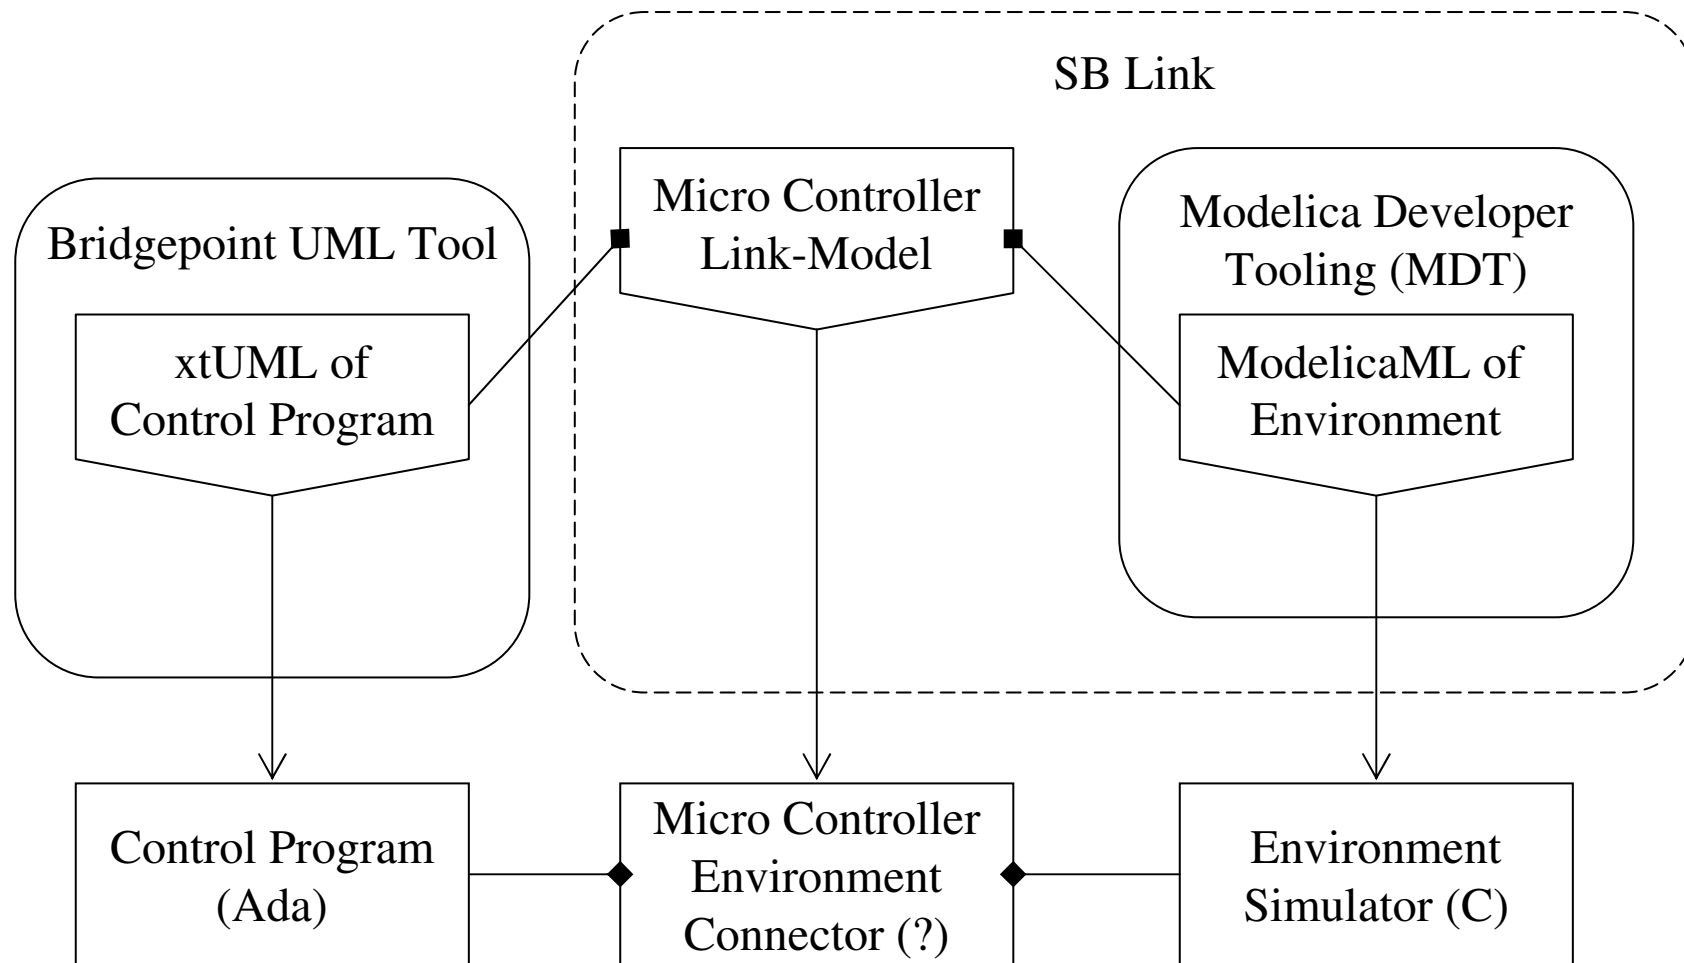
SB Link

Bridgepoint UML Tool

xtUML of Control Program

Micro Controller Link-Model

Modelica Developer Tooling (MDT)

ModelicaML of Environment

Control Program (Ada)

Micro Controller Environment Connector (?)

Environment Simulator (C)